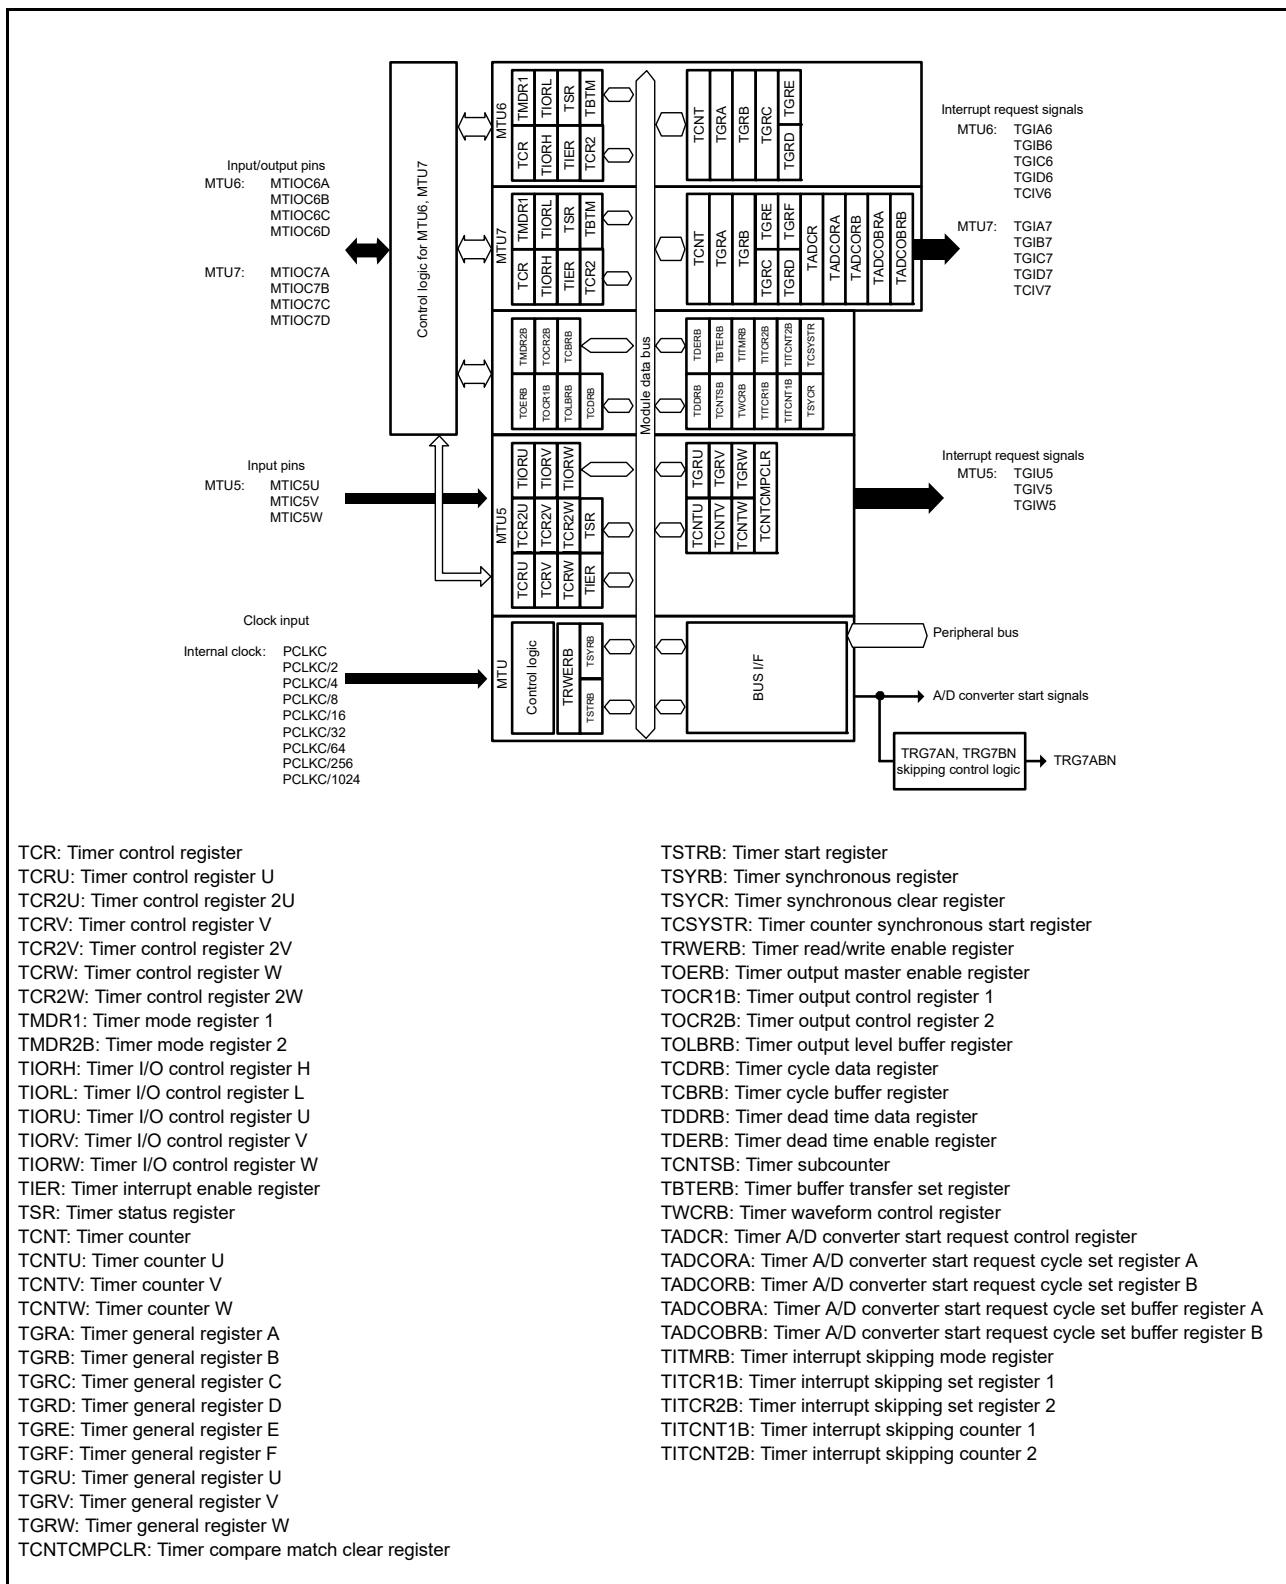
Input/output pins
MTU6: MTIOC6A
MTIOC6B
MTIOC6C
MTIOC6D

MTU7: MTIOC7A
MTIOC7B
MTIOC7C
MTIOC7D

Control logic for MTU6, MTU7

MTU6
TMDR1 TIORL TSR TBTM
TCR TIORH TIER TCR2
TCNT TGRA TGRB TGRC TGRE TGRD

MTU7
TMDR1 TIORL TSR TBTM
TCR TIORH TIER TCR2
TCNT TGRA TGRB TGRE TGRF TGRC TGRD TADCR TADCORA TADCORB TADCOBRA TADCOBRB

TMDR2B TOCR2B TCBRB
TOERB TOCR1B TOLBRB TCDRB
TDERB TBTERB TITMRB TITCR2B TITCNT2B TCSYSTR
TDDRB TCNTSB TWCRB TITCR1B TITCNT1B TSYCR

Module data bus

Interrupt request signals
MTU6: TGIA6
TGIB6
TGIC6
TGID6
TCIV6

MTU7: TGIA7
TGIB7
TGIC7
TGID7
TCIV7

Input pins
MTU5: MTIC5U
MTIC5V
MTIC5W

MTU5
TIORU TIORV TIORW
TCR2U TCR2V TCR2W TSR
TCRU TCRV TCRW TIER
TGRU TGRV TGRW TCNTCMPCLR
TCNTU TCNTV TCNTW

Interrupt request signals
MTU5: TGIU5
TGIV5
TGIW5

Clock input

Internal clock: PCLKC
PCLKC/2
PCLKC/4
PCLKC/8
PCLKC/16
PCLKC/32
PCLKC/64
PCLKC/256
PCLKC/1024

MTU
Control logic
TRWERB
TSYRB
TSTRB
BUS I/F

Peripheral bus
A/D converter start signals
TRG7AN, TRG7BN skipping control logic
TRG7ABN

TCR: Timer control register
TCRU: Timer control register U
TCR2U: Timer control register 2U
TCRV: Timer control register V
TCR2V: Timer control register 2V
TCRW: Timer control register W
TCR2W: Timer control register 2W
TMDR1: Timer mode register 1
TMDR2B: Timer mode register 2
TIORH: Timer I/O control register H
TIORL: Timer I/O control register L
TIORU: Timer I/O control register U
TIORV: Timer I/O control register V
TIORW: Timer I/O control register W
TIER: Timer interrupt enable register
TSR: Timer status register
TCNT: Timer counter
TCNTU: Timer counter U
TCNTV: Timer counter V
TCNTW: Timer counter W
TGRA: Timer general register A
TGRB: Timer general register B
TGRC: Timer general register C
TGRD: Timer general register D
TGRE: Timer general register E
TGRF: Timer general register F
TGRU: Timer general register U
TGRV: Timer general register V
TGRW: Timer general register W
TCNTCMPCLR: Timer compare match clear register

TSTRB: Timer start register
TSYRB: Timer synchronous register
TSYCR: Timer synchronous clear register
TCSYSTR: Timer counter synchronous start register
TRWERB: Timer read/write enable register
TOERB: Timer output master enable register
TOCR1B: Timer output control register 1
TOCR2B: Timer output control register 2
TOLBRB: Timer output level buffer register
TCDRB: Timer cycle data register
TCBRB: Timer cycle buffer register
TDDRB: Timer dead time data register
TDERB: Timer dead time enable register
TCNTSB: Timer subcounter
TBTERB: Timer buffer transfer set register
TWCRB: Timer waveform control register
TADCR: Timer A/D converter start request control register
TADCORA: Timer A/D converter start request cycle set register A
TADCORB: Timer A/D converter start request cycle set register B
TADCOBRA: Timer A/D converter start request cycle set buffer register A
TADCOBRB: Timer A/D converter start request cycle set buffer register B
TITMRB: Timer interrupt skipping mode register
TITCR1B: Timer interrupt skipping set register 1
TITCR2B: Timer interrupt skipping set register 2
TITCNT1B: Timer interrupt skipping counter 1
TITCNT2B: Timer interrupt skipping counter 2